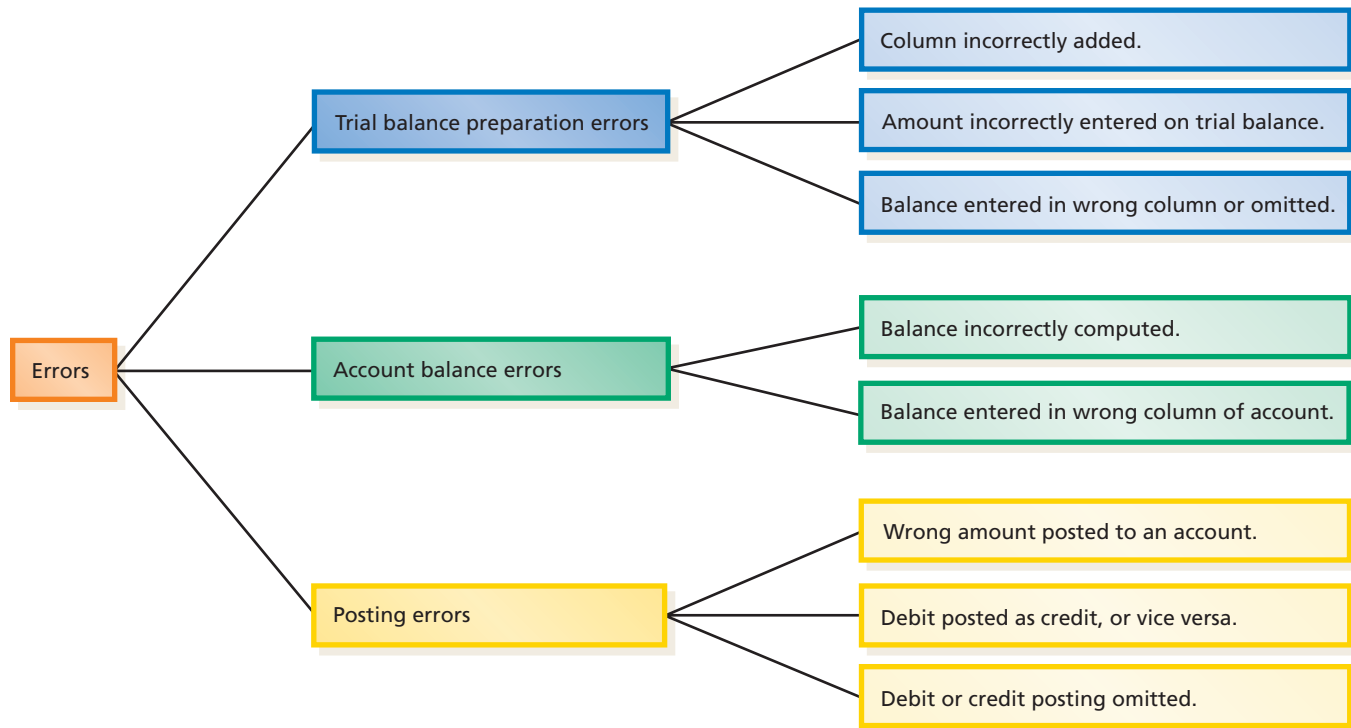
Errors

Trial balance preparation errors

Column incorrectly added.

Amount incorrectly entered on trial balance.

Balance entered in wrong column or omitted.

Account balance errors

Balance incorrectly computed.

Balance entered in wrong column of account.

Posting errors

Wrong amount posted to an account.

Debit posted as credit, or vice versa.

Debit or credit posting omitted.